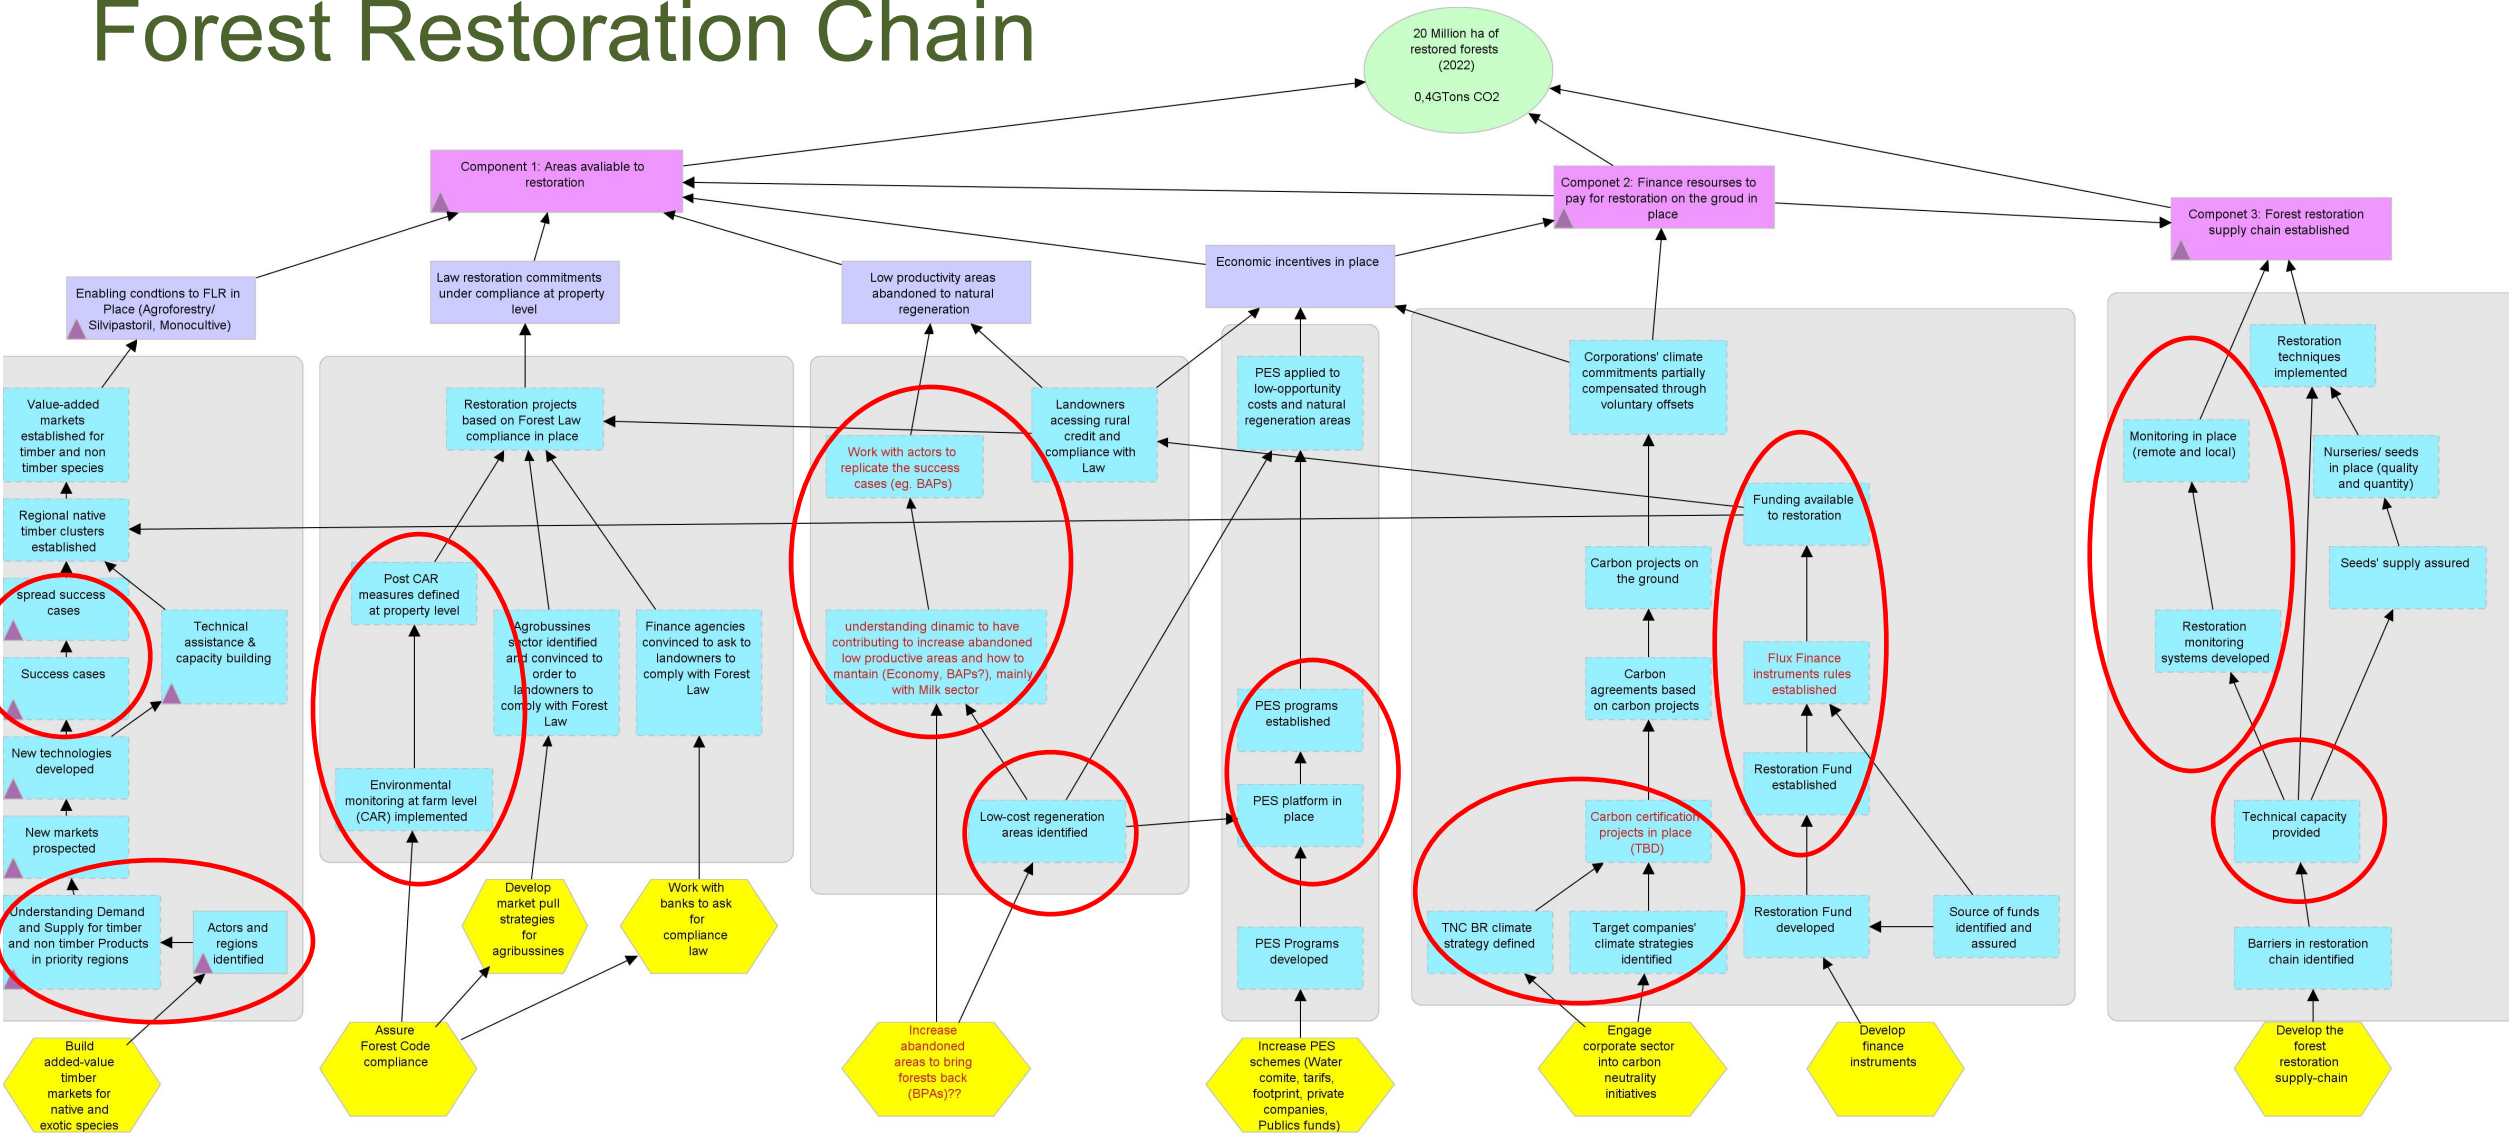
Forest Restoration Chain

20 Million ha of restored forests (2022)

0,4GTons CO2

Component 1: Areas avaliable to restoration

Componet 2: Finance resourses to pay for restoration on the groud in place

Componet 3: Forest restoration supply chain established

Enabling condtions to FLR in Place (Agroforestry/ Silvipastoril, Monocultive)

Law restoration commitments under compliance at property level

Low productivity areas abandoned to natural regeneration

Economic incentives in place

Value-added markets established for timber and non timber species

Regional native timber clusters established

spread success cases

Success cases

Technical assistance & capacity building

New technologies developed

New markets prospected

Understanding Demand and Supply for timber and non timber Products in priority regions

Actors and regions identified

Build added-value timber markets for native and exotic species

Restoration projects based on Forest Law compliance in place

Post CAR measures defined at property level

Agrobussines sector identified and convinced to order to landowners to comply with Forest Law

Finance agencies convinced to ask to landowners to comply with Forest Law

Environmental monitoring at farm level (CAR) implemented

Develop market pull strategies for agribussines

Work with banks to ask for compliance law

Assure Forest Code compliance

Work with actors to replicate the success cases (eg. BAPs)

Landowners acessing rural credit and compliance with Law

understanding dinamic to have contributing to increase abandoned low productive areas and how to mantain (Economy, BAPs?), mainly with Milk sector

Low-cost regeneration areas identified

Increase abandoned areas to bring forests back (BPAs)??

PES applied to low-opportunity costs and natural regeneration areas

PES programs established

PES platform in place

PES Programs developed

Increase PES schemes (Water comite, tarifs, footprint, private companies, Publics funds)

Corporations' climate commitments partially compensated through voluntary offsets

Carbon projects on the ground

Carbon agreements based on carbon projects

Carbon certification projects in place (TBD)

TNC BR climate strategy defined

Target companies' climate strategies identified

Engage corporate sector into carbon neutrality initiatives

Funding available to restoration

Flux Finance instruments rules established

Restoration Fund established

Restoration Fund developed

Source of funds identified and assured

Develop finance instruments

Restoration techniques implemented

Monitoring in place (remote and local)

Nurseries/ seeds in place (quality and quantity)

Seeds' supply assured

Restoration monitoring systems developed

Technical capacity provided

Barriers in restoration chain identified

Develop the forest restoration supply-chain